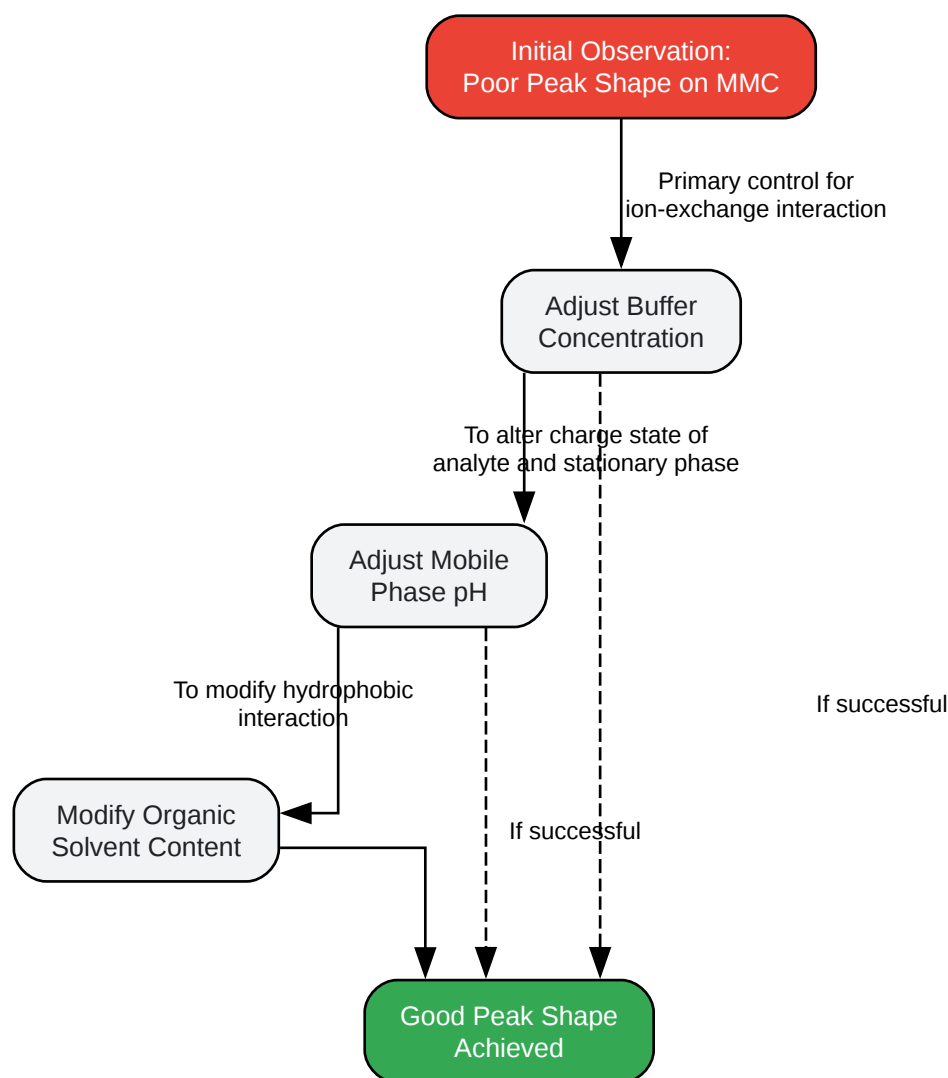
Initial Observation:
Poor Peak Shape on MMC

Primary control for
ion-exchange interaction

Adjust Buffer
Concentration

To alter charge state of
analyte and stationary phase

Adjust Mobile
Phase pH

To modify hydrophobic
interaction

If successful

Modify Organic
Solvent Content

If successful

Good Peak Shape
Achieved